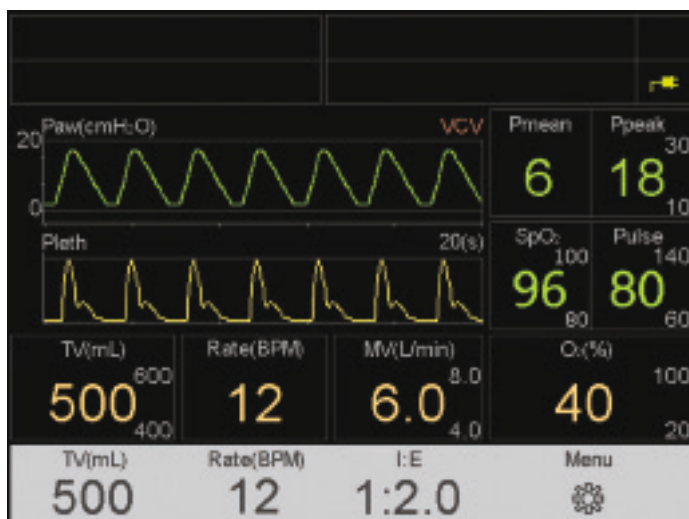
Paw(cmH$_2$O)
VCV
20
0

Pmean
6

Ppeak
30
18
10

Pleth
20(s)

SpO$_2$
100
96
80

Pulse
140
80
60

TV(mL)
600
500
400

Rate(BPM)
12

MV(L/min)
8.0
6.0
4.0

O$_2$(%)
100
40
20

TV(mL)
500

Rate(BPM)
12

I:E
1:2.0

Menu